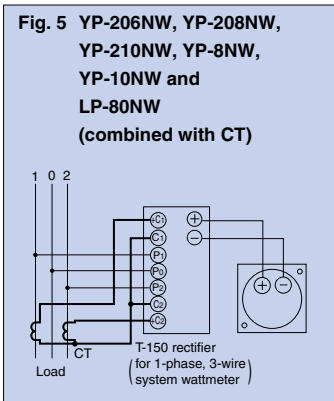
Fig. 5 YP-206NW, YP-208NW, YP-210NW, YP-8NW, YP-10NW and LP-80NW (combined with CT)

1 0 2

$C_1$
$C_1$
$P_1$
$P_0$
$P_2$
$C_2$
$C_2$

+
−

+ −

CT

Load

T-150 rectifier (for 1-phase, 3-wire system wattmeter)